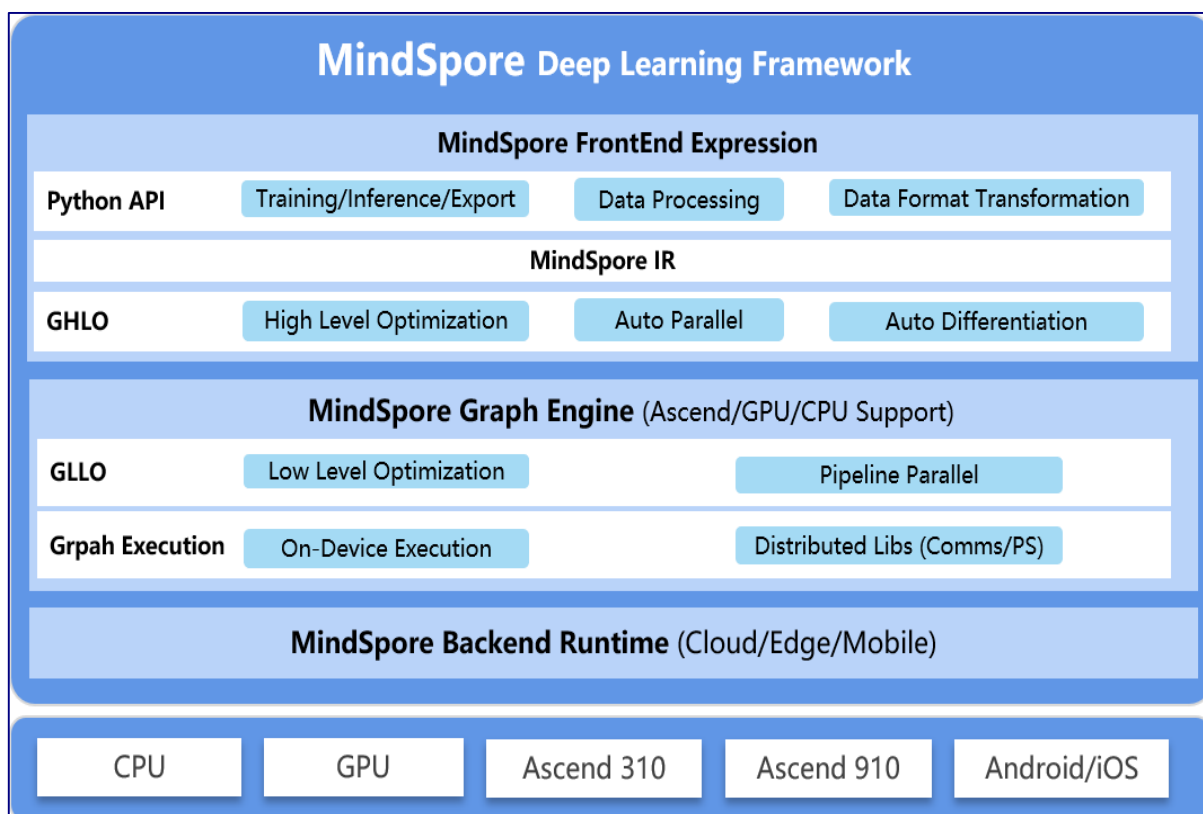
MindSpore Deep Learning Framework

MindSpore FrontEnd Expression

Python API
Training/Inference/Export
Data Processing
Data Format Transformation

MindSpore IR

GHLO
High Level Optimization
Auto Parallel
Auto Differentiation

MindSpore Graph Engine (Ascend/GPU/CPU Support)

GLLO
Low Level Optimization
Pipeline Parallel

Grpah Execution
On-Device Execution
Distributed Libs (Comms/PS)

MindSpore Backend Runtime (Cloud/Edge/Mobile)

CPU
GPU
Ascend 310
Ascend 910
Android/iOS